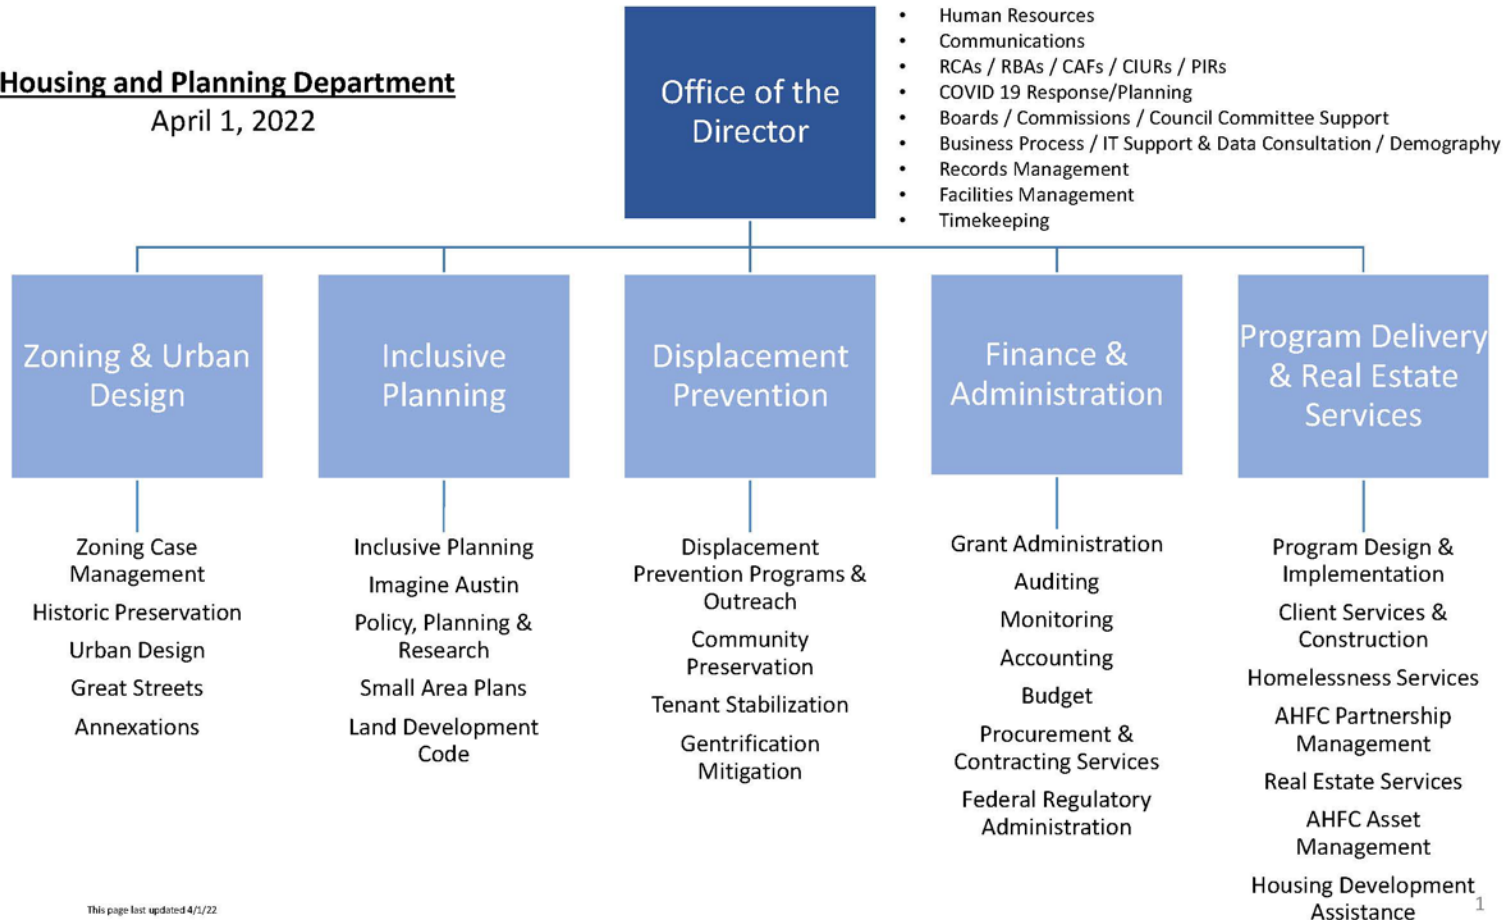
Housing and Planning Department
April 1, 2022

Office of the Director

- Human Resources
- Communications
- RCAs / RBAs / CAFs / CIURs / PIRs
- COVID 19 Response/Planning
- Boards / Commissions / Council Committee Support
- Business Process / IT Support & Data Consultation / Demography
- Records Management
- Facilities Management
- Timekeeping

Zoning & Urban Design

Zoning Case Management
Historic Preservation
Urban Design
Great Streets
Annexations

Inclusive Planning

Inclusive Planning
Imagine Austin
Policy, Planning & Research
Small Area Plans
Land Development Code

Displacement Prevention

Displacement Prevention Programs & Outreach
Community Preservation
Tenant Stabilization
Gentrification Mitigation

Finance & Administration

Grant Administration
Auditing
Monitoring
Accounting
Budget
Procurement & Contracting Services
Federal Regulatory Administration

Program Delivery & Real Estate Services

Program Design & Implementation
Client Services & Construction
Homelessness Services
AHFC Partnership Management
Real Estate Services
AHFC Asset Management
Housing Development Assistance

This page last updated 4/1/22

1